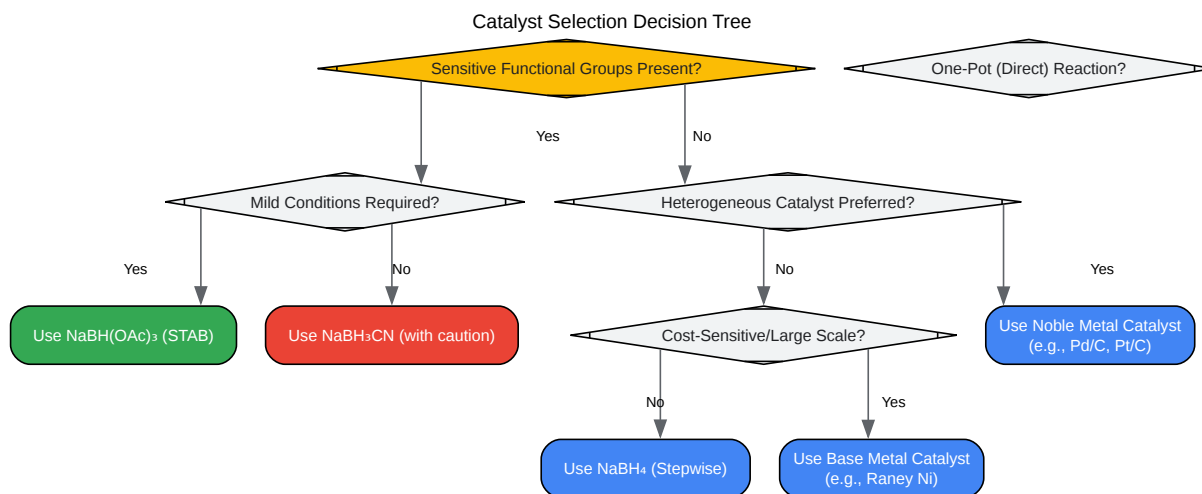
Catalyst Selection Decision Tree

Sensitive Functional Groups Present?

One-Pot (Direct) Reaction?

Yes

No

Mild Conditions Required?

Heterogeneous Catalyst Preferred?

Yes

No

No

Yes

Use NaBH(OAc)$_3$ (STAB)

Use NaBH$_3$CN (with caution)

Cost-Sensitive/Large Scale?

Use Noble Metal Catalyst (e.g., Pd/C, Pt/C)

No

Yes

Use NaBH$_4$ (Stepwise)

Use Base Metal Catalyst (e.g., Raney Ni)